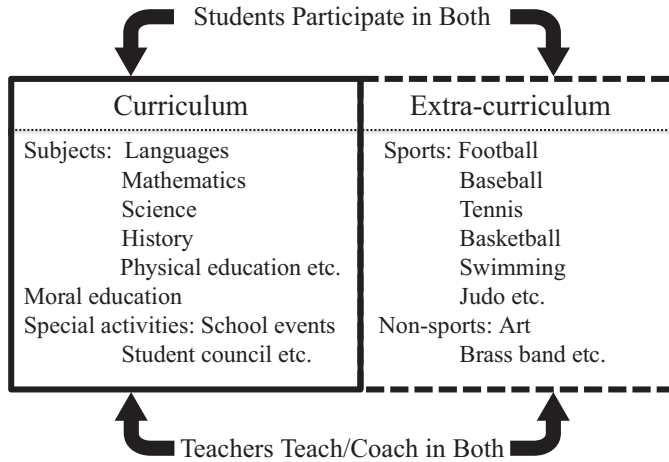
Students Participate in Both

Curriculum

Subjects: Languages
Mathematics
Science
History
Physical education etc.
Moral education
Special activities: School events
Student council etc.

Extra-curriculum

Sports: Football
Baseball
Tennis
Basketball
Swimming
Judo etc.
Non-sports: Art
Brass band etc.

Teachers Teach/Coach in Both